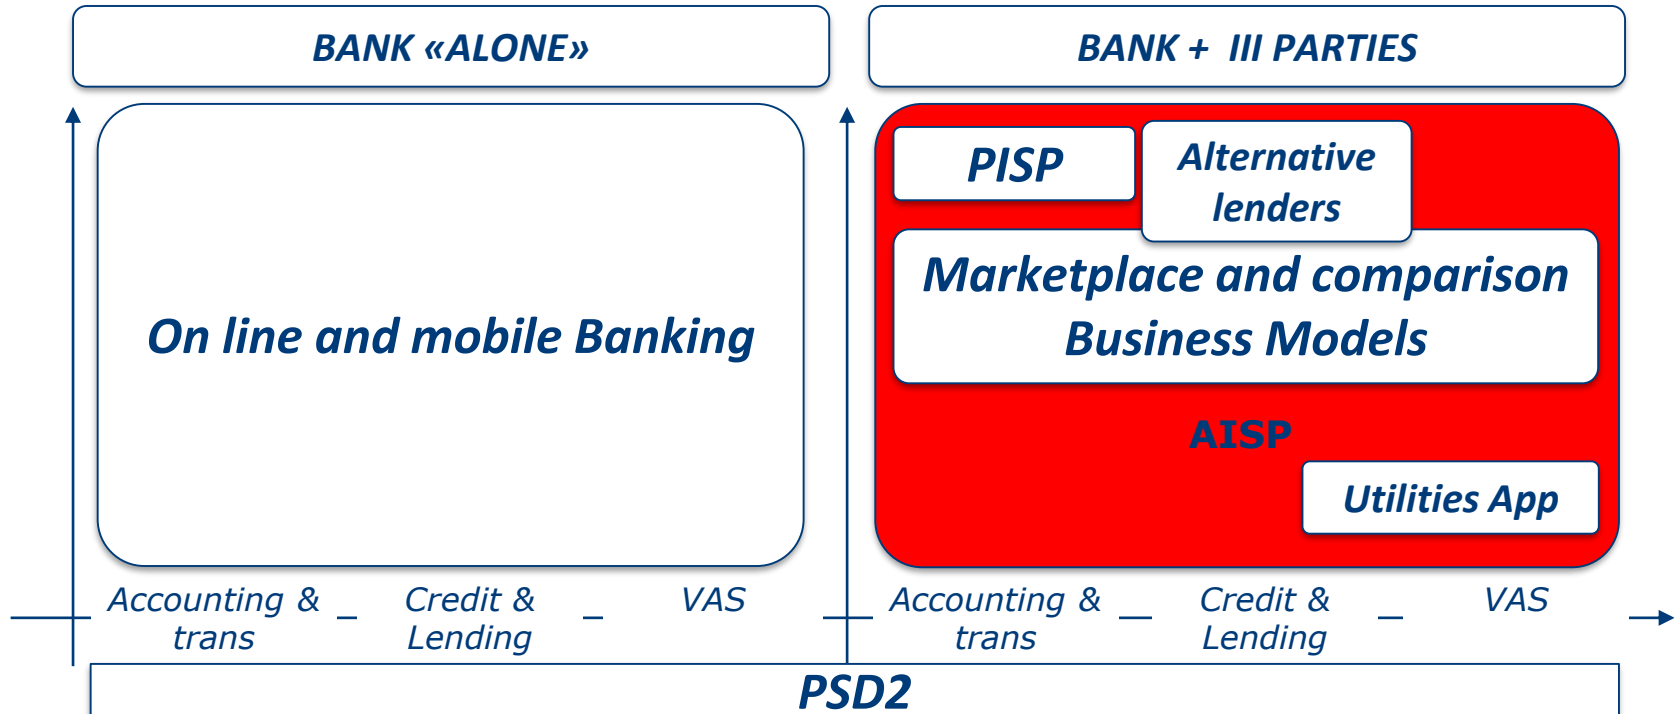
BANK «ALONE»

BANK + III PARTIES

On line and mobile Banking

PISP

Alternative lenders

Marketplace and comparison Business Models

AISP

Utilities App

Accounting & trans

Credit & Lending

VAS

Accounting & trans

Credit & Lending

VAS

PSD2